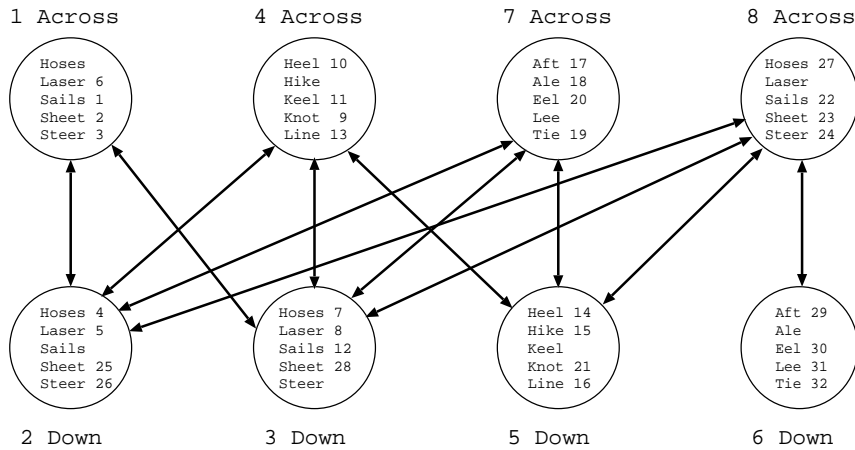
1 Across

Hoses
Laser 6
Sails 1
Sheet 2
Steer 3

4 Across

Heel 10
Hike
Keel 11
Knot 9
Line 13

7 Across

Aft 17
Ale 18
Eel 20
Lee
Tie 19

8 Across

Hoses 27
Laser
Sails 22
Sheet 23
Steer 24

Hoses 4
Laser 5
Sails
Sheet 25
Steer 26

2 Down

Hoses 7
Laser 8
Sails 12
Sheet 28
Steer

3 Down

Heel 14
Hike 15
Keel
Knot 21
Line 16

5 Down

Aft 29
Ale
Eel 30
Lee 31
Tie 32

6 Down